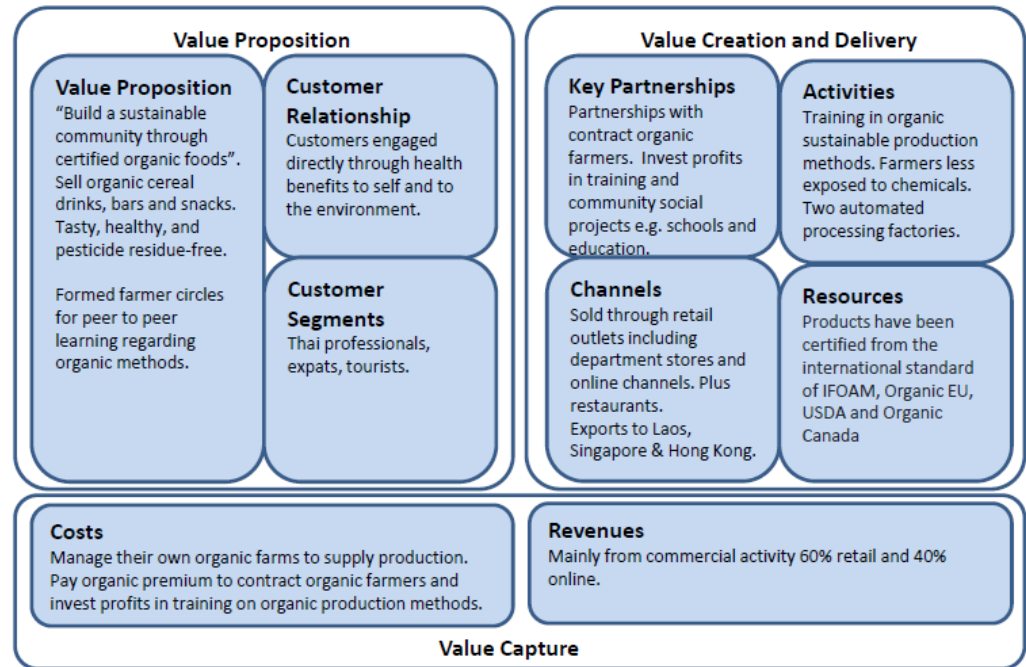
Value Proposition

Value Proposition
"Build a sustainable community through certified organic foods". Sell organic cereal drinks, bars and snacks. Tasty, healthy, and pesticide residue-free.

Formed farmer circles for peer to peer learning regarding organic methods.

Customer Relationship
Customers engaged directly through health benefits to self and to the environment.

Customer Segments
Thai professionals, expats, tourists.

Value Creation and Delivery

Key Partnerships
Partnerships with contract organic farmers. Invest profits in training and community social projects e.g. schools and education.

Activities
Training in organic sustainable production methods. Farmers less exposed to chemicals. Two automated processing factories.

Channels
Sold through retail outlets including department stores and online channels. Plus restaurants.
Exports to Laos, Singapore & Hong Kong.

Resources
Products have been certified from the international standard of IFOAM, Organic EU, USDA and Organic Canada

Costs
Manage their own organic farms to supply production. Pay organic premium to contract organic farmers and invest profits in training on organic production methods.

Revenues
Mainly from commercial activity 60% retail and 40% online.

Value Capture